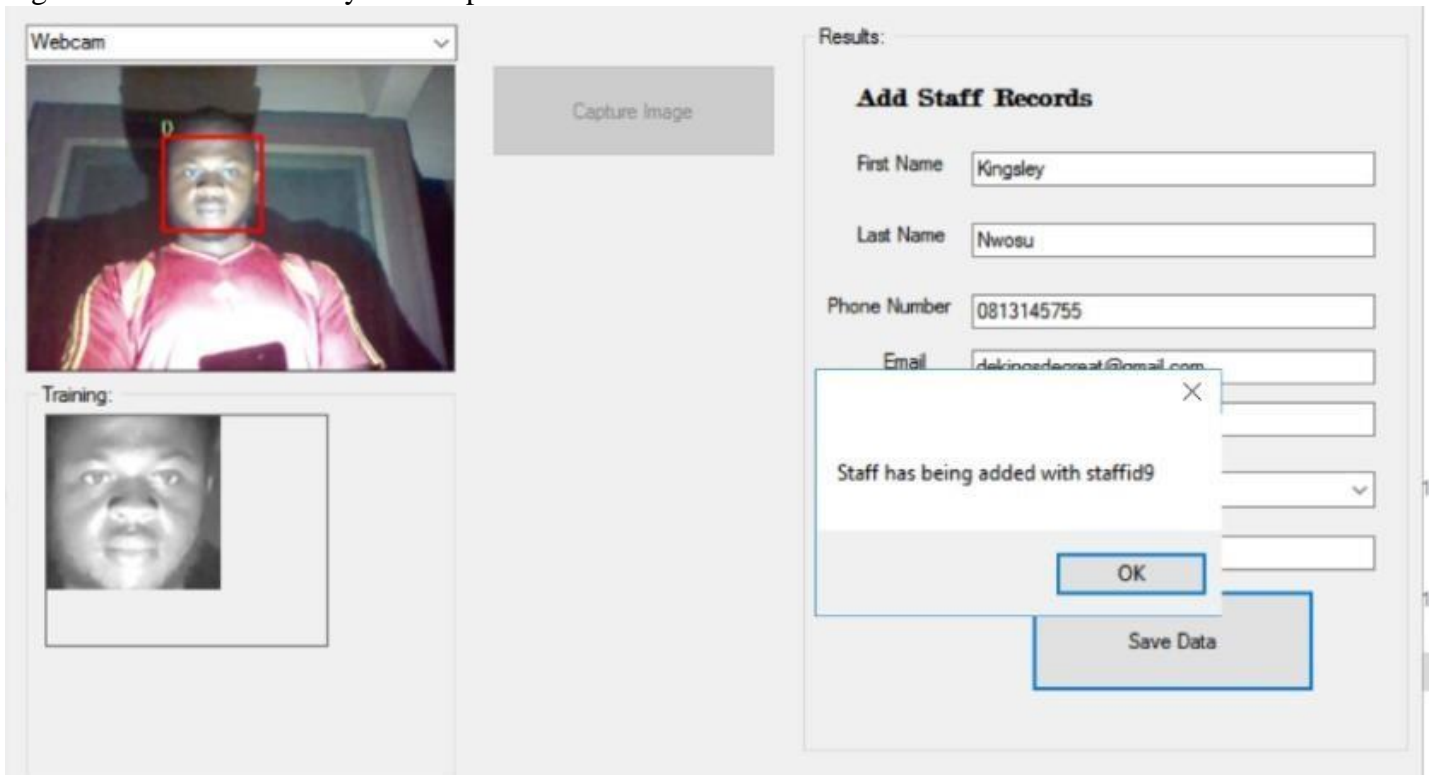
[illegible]

Webcam

0

Capture Image

Training:

Results:

Add Staff Records

First Name Kingsley

Last Name Nwosu

Phone Number 0813145755

Email dekingsdegreat@gmail.com

×

Staff has being added with staffid9

OK

Save Data